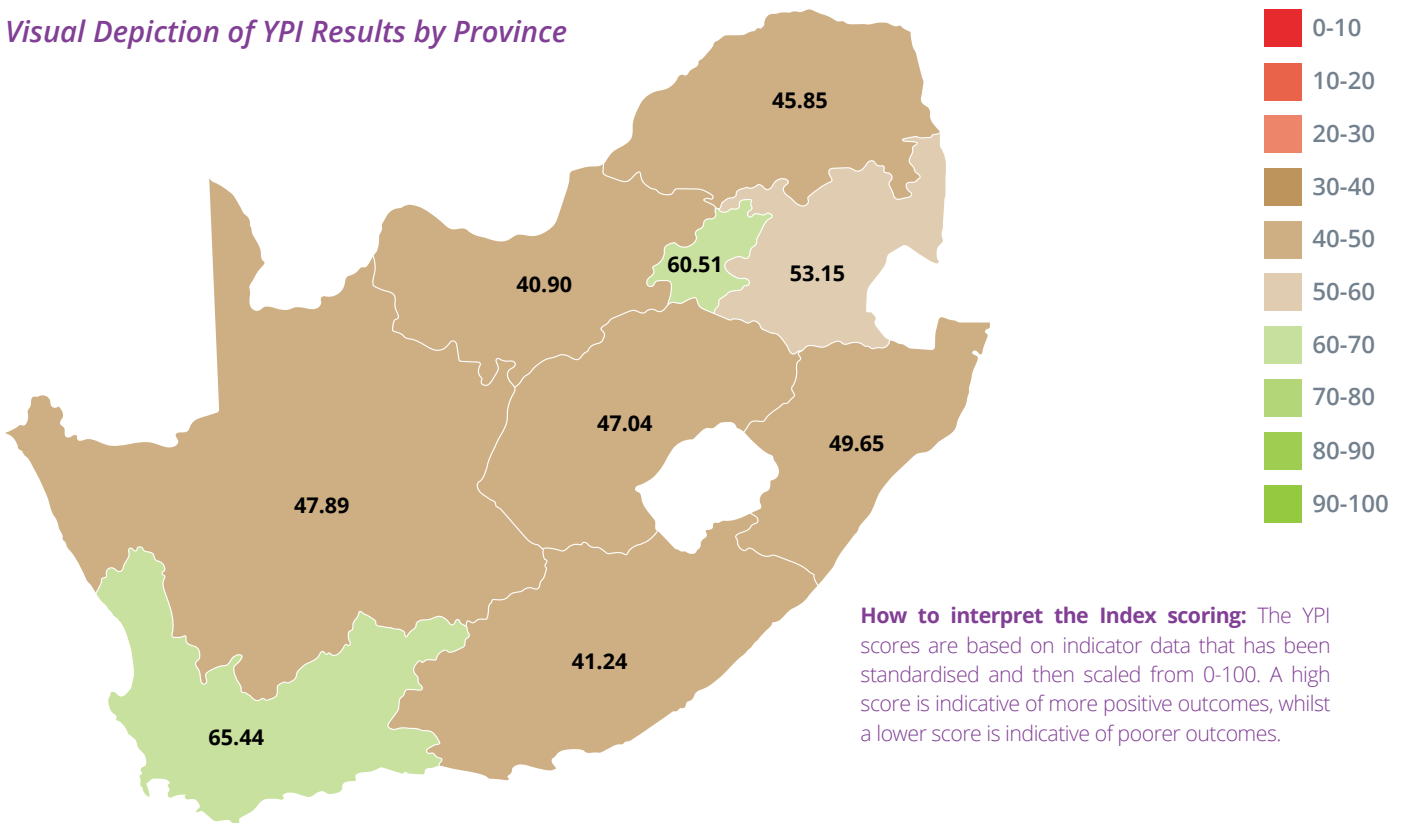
Visual Depiction of YPI Results by Province

45.85

40.90

60.51

53.15

47.04

49.65

47.89

41.24

65.44

0-10
10-20
20-30
30-40
40-50
50-60
60-70
70-80
80-90
90-100

**How to interpret the Index scoring:** The YPI scores are based on indicator data that has been standardised and then scaled from 0-100. A high score is indicative of more positive outcomes, whilst a lower score is indicative of poorer outcomes.